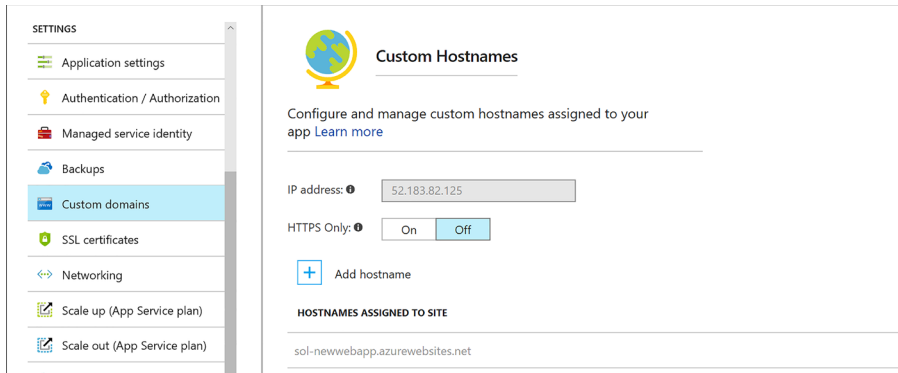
SETTINGS

Application settings

Authentication / Authorization

Managed service identity

Backups

Custom domains

SSL certificates

Networking

Scale up (App Service plan)

Scale out (App Service plan)

Custom Hostnames

Configure and manage custom hostnames assigned to your app Learn more

IP address: 52.183.82.125

HTTPS Only: On Off

Add hostname

HOSTNAMES ASSIGNED TO SITE

sol-newwebapp.azurewebsites.net